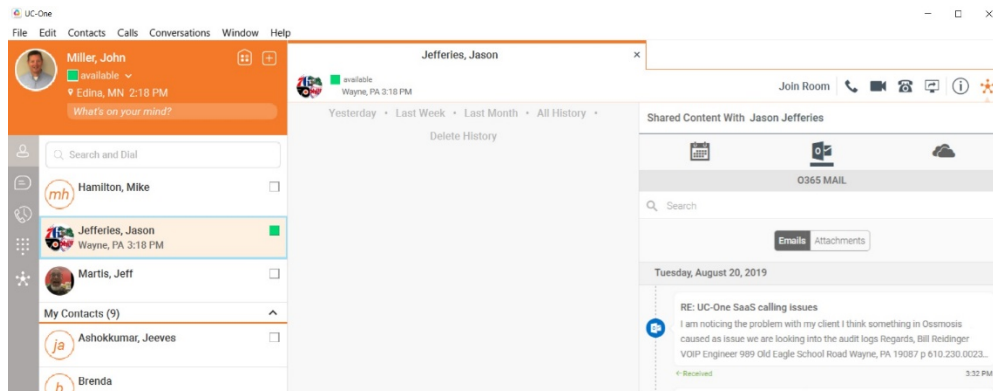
UC-One

File Edit Contacts Calls Conversations Window Help

Miller, John
available
Edina, MN 2:18 PM
What's on your mind?

Search and Dial

mh Hamilton, Mike

Jefferies, Jason
Wayne, PA 3:18 PM

Martis, Jeff

My Contacts (9)

ja Ashokkumar, Jeeves

b Brenda

Jefferies, Jason
available
Wayne, PA 3:18 PM

Yesterday • Last Week • Last Month • All History •
Delete History

Join Room

Shared Content With Jason Jefferies

O365 MAIL

Search

Emails Attachments

Tuesday, August 20, 2019

RE: UC-One SaaS calling issues
I am noticing the problem with my client I think something in Ossmosis caused as issue we are looking into the audit logs Regards, Bill Reidinger VOIP Engineer 989 Old Eagle School Road Wayne, PA 19087 p 610.230.0023...
Received
3:32 PM